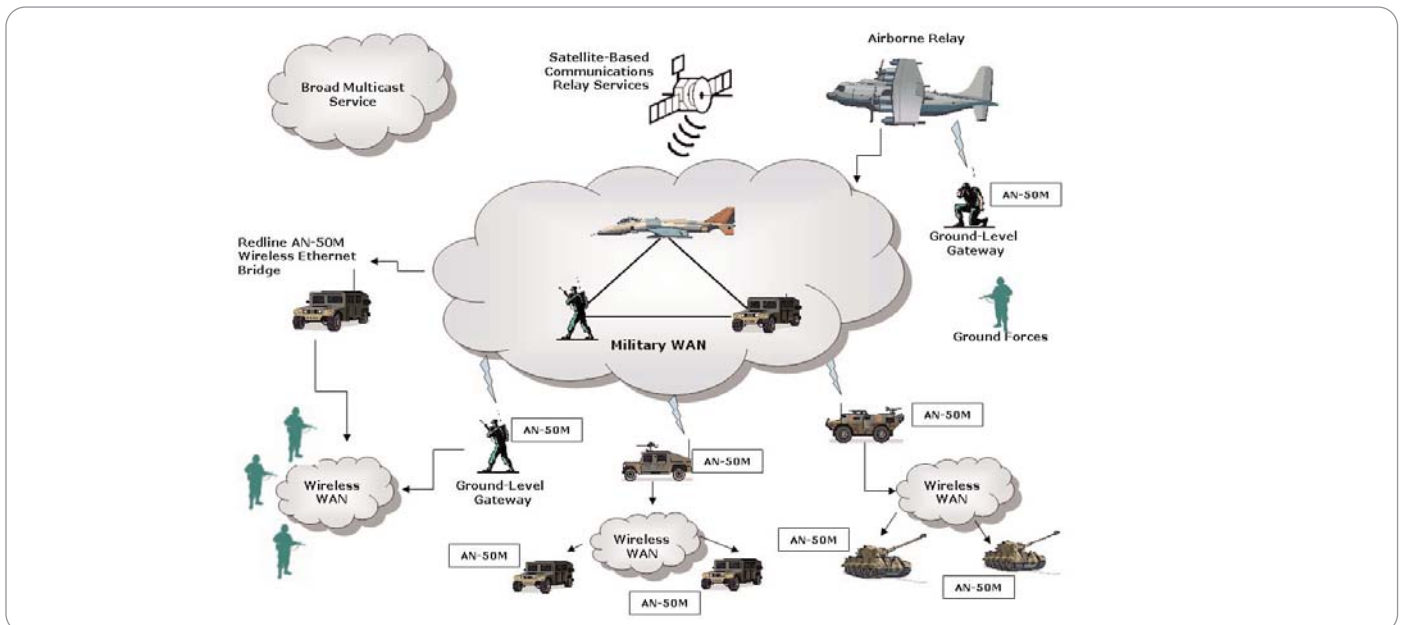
Broad Multicast Service

Satellite-Based Communications Relay Services

Airborne Relay

AN-50M

Ground-Level Gateway

Redline AN-50M Wireless Ethernet Bridge

Military WAN

Ground Forces

AN-50M

AN-50M

AN-50M

Wireless WAN

Ground-Level Gateway

Wireless WAN

Wireless WAN

AN-50M

AN-50M

AN-50M

AN-50M